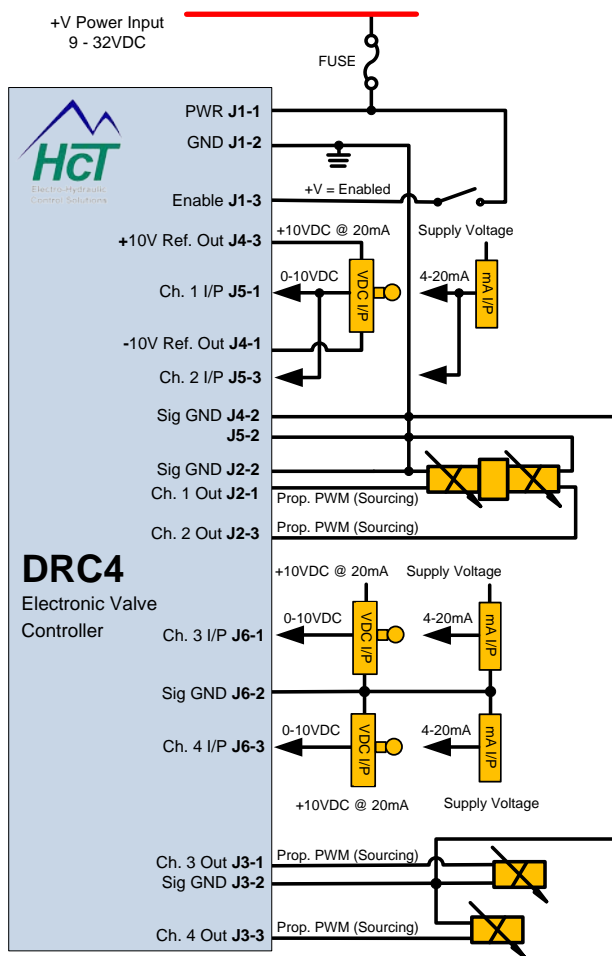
+V Power Input
9 - 32VDC

FUSE

HCT
Electro-Hydraulic Control Solutions

PWR J1-1
GND J1-2
Enable J1-3
+V = Enabled
+10V Ref. Out J4-3
+10VDC @ 20mA
Supply Voltage
0-10VDC
VDC I/P
4-20mA
mA I/P
Ch. 1 I/P J5-1
-10V Ref. Out J4-1
Ch. 2 I/P J5-3
Sig GND J4-2
J5-2
Sig GND J2-2
Ch. 1 Out J2-1
Prop. PWM (Sourcing)
Ch. 2 Out J2-3
Prop. PWM (Sourcing)

DRC4
Electronic Valve Controller

+10VDC @ 20mA
Supply Voltage
0-10VDC
VDC I/P
4-20mA
mA I/P
Ch. 3 I/P J6-1
Sig GND J6-2
0-10VDC
VDC I/P
4-20mA
mA I/P
Ch. 4 I/P J6-3
+10VDC @ 20mA
Supply Voltage

Ch. 3 Out J3-1
Prop. PWM (Sourcing)
Sig GND J3-2
Ch. 4 Out J3-3
Prop. PWM (Sourcing)